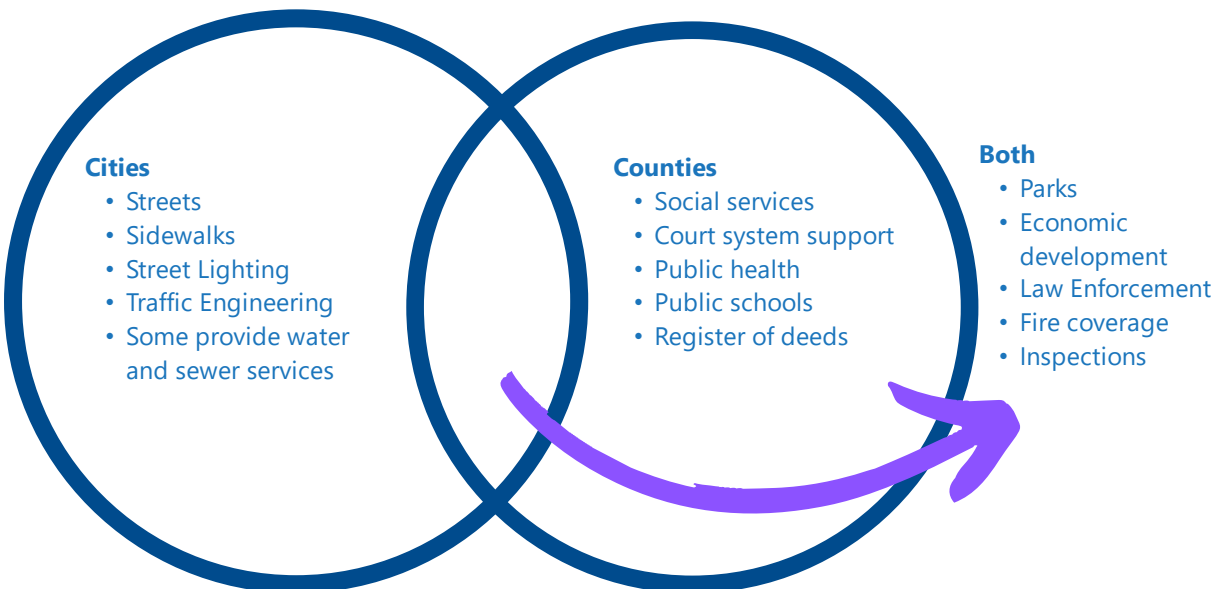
Cities
- Streets
- Sidewalks
- Street Lighting
- Traffic Engineering
- Some provide water and sewer services

Counties
- Social services
- Court system support
- Public health
- Public schools
- Register of deeds

Both
- Parks
- Economic development
- Law Enforcement
- Fire coverage
- Inspections